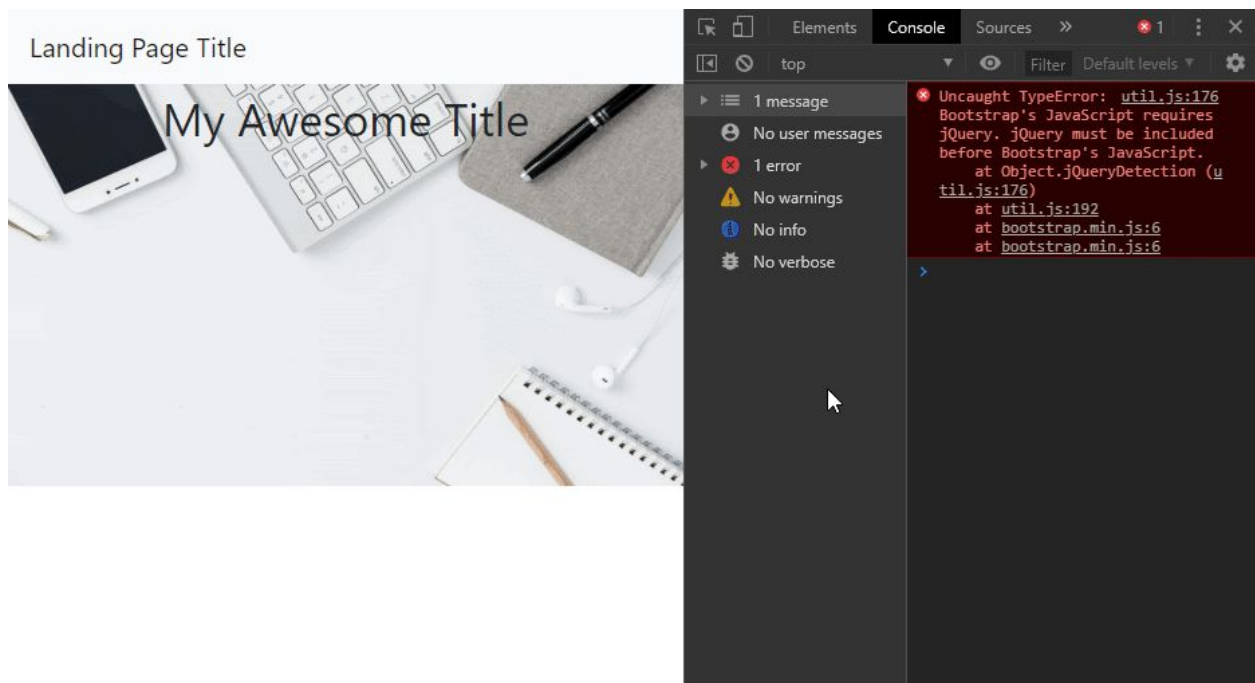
Landing Page Title

My Awesome Title

Elements Console Sources » 1

top Filter Default levels

1 message
No user messages
1 error
No warnings
No info
No verbose

Uncaught TypeError: util.js:176
Bootstrap's JavaScript requires jQuery. jQuery must be included before Bootstrap's JavaScript.
at Object.jQueryDetection (util.js:176)
at util.js:192
at bootstrap.min.js:6
at bootstrap.min.js:6
>